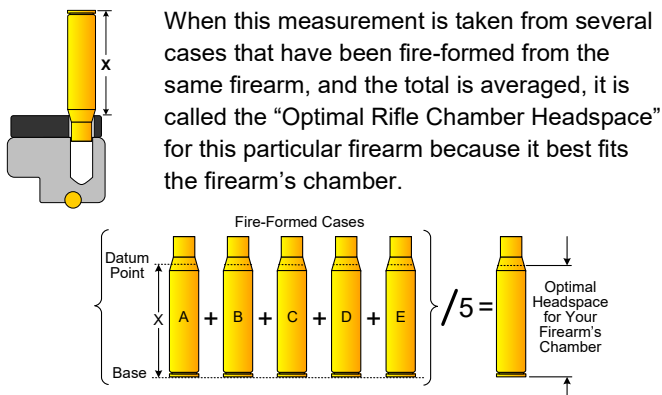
X

When this measurement is taken from several cases that have been fire-formed from the same firearm, and the total is averaged, it is called the “Optimal Rifle Chamber Headspace” for this particular firearm because it best fits the firearm’s chamber.

Fire-Formed Cases

Datum Point

X

Base

A + B + C + D + E

/5 =

Optimal Headspace for Your Firearm’s Chamber